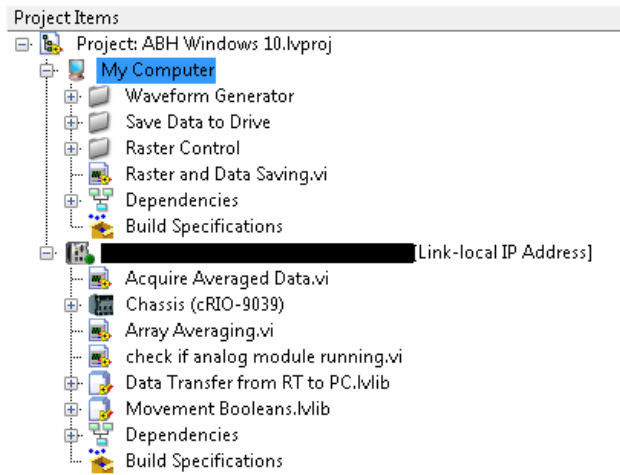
Project Items
Project: ABH Windows 10.lvproj
My Computer
Waveform Generator
Save Data to Drive
Raster Control
Raster and Data Saving.vi
Dependencies
Build Specifications
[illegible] [Link-local IP Address]
Acquire Averaged Data.vi
Chassis (cRIO-9039)
Array Averaging.vi
check if analog module running.vi
Data Transfer from RT to PC.lvlib
Movement Booleans.lvlib
Dependencies
Build Specifications